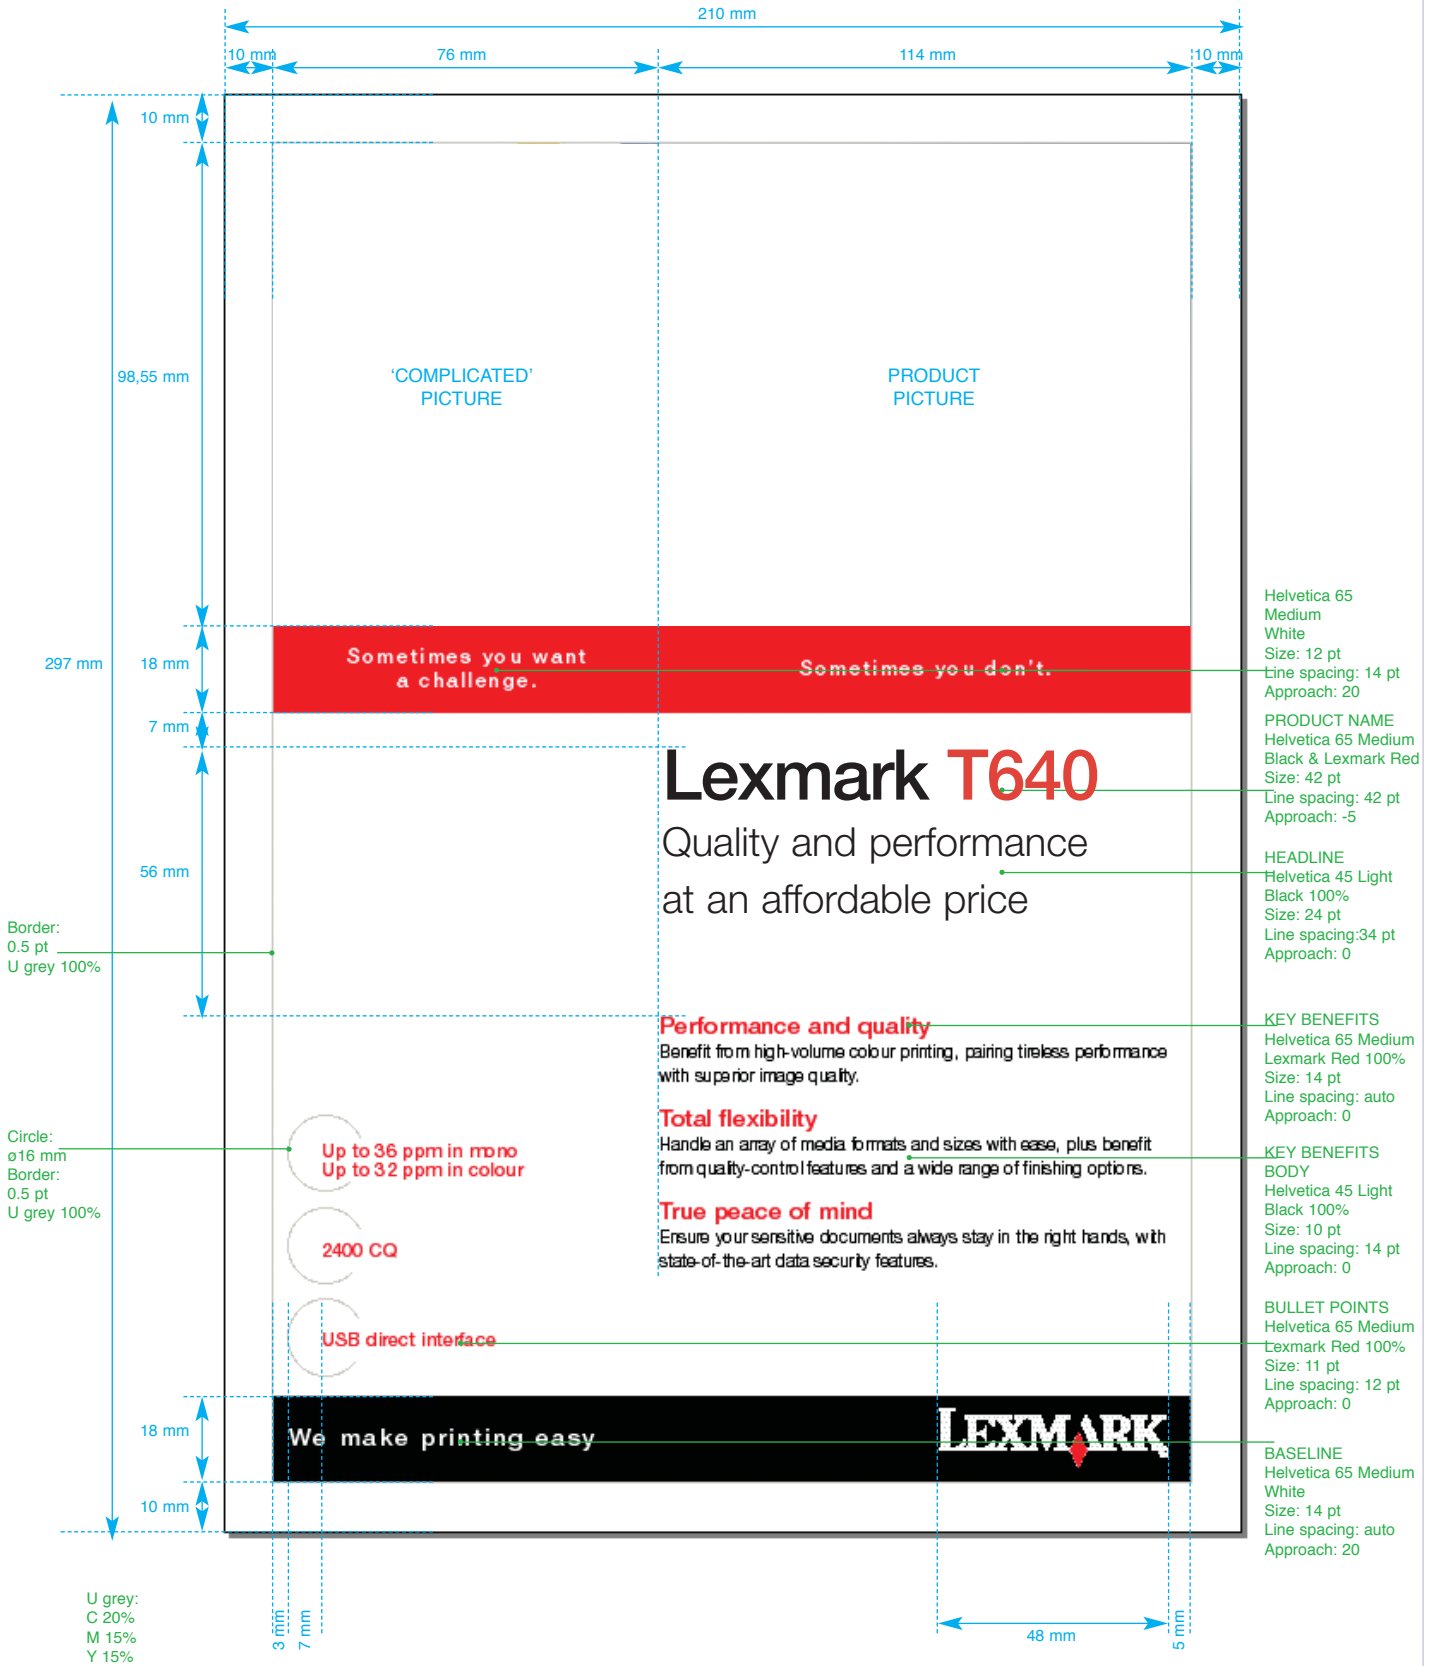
210 mm

10 mm 76 mm 114 mm 10 mm

10 mm

98,55 mm

'COMPLICATED' PICTURE

PRODUCT PICTURE

297 mm

18 mm

Sometimes you want a challenge.

Sometimes you don't.

Helvetica 65 Medium White Size: 12 pt Line spacing: 14 pt Approach: 20

7 mm

Lexmark T640

PRODUCT NAME Helvetica 65 Medium Black & Lexmark Red Size: 42 pt Line spacing: 42 pt Approach: -5

56 mm

Quality and performance at an affordable price

HEADLINE Helvetica 45 Light Black 100% Size: 24 pt Line spacing:34 pt Approach: 0

Border: 0.5 pt U grey 100%

Performance and quality

Benefit from high-volume colour printing, pairing tireless performance with superior image quality.

KEY BENEFITS Helvetica 65 Medium Lexmark Red 100% Size: 14 pt Line spacing: auto Approach: 0

Total flexibility

Handle an array of media formats and sizes with ease, plus benefit from quality-control features and a wide range of finishing options.

KEY BENEFITS BODY Helvetica 45 Light Black 100% Size: 10 pt Line spacing: 14 pt Approach: 0

Circle: ø16 mm Border: 0.5 pt U grey 100%

Up to 36 ppm in mono
Up to 32 ppm in colour

2400 CQ

True peace of mind

Ensure your sensitive documents always stay in the right hands, with state-of-the-art data security features.

USB direct interface

BULLET POINTS Helvetica 65 Medium Lexmark Red 100% Size: 11 pt Line spacing: 12 pt Approach: 0

18 mm

We make printing easy

LEXMARK

BASELINE Helvetica 65 Medium White Size: 14 pt Line spacing: auto Approach: 20

10 mm

U grey: C 20% M 15% Y 15%

3 mm 7 mm

48 mm

5 mm